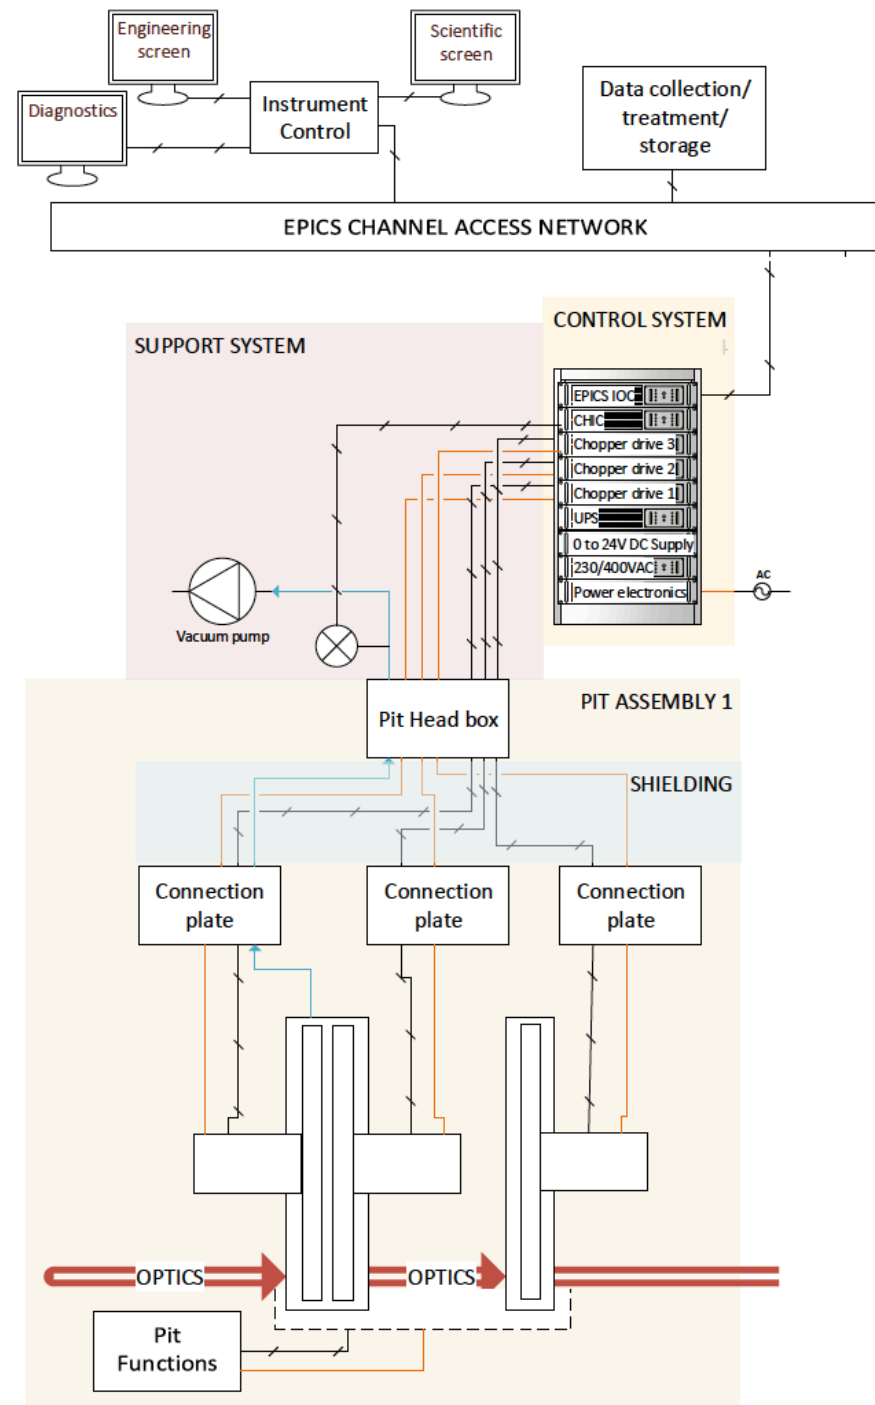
Engineering screen

Scientific screen

Diagnostics

Instrument Control

Data collection/ treatment/ storage

EPICS CHANNEL ACCESS NETWORK

CONTROL SYSTEM

SUPPORT SYSTEM

EPICS IOC

CHIC

Chopper drive 3

Chopper drive 2

Chopper drive 1

UPS

0 to 24V DC Supply

230/400VAC

Power electronics

AC

Vacuum pump

PIT ASSEMBLY 1

Pit Head box

SHIELDING

Connection plate

Connection plate

Connection plate

OPTICS

OPTICS

Pit Functions